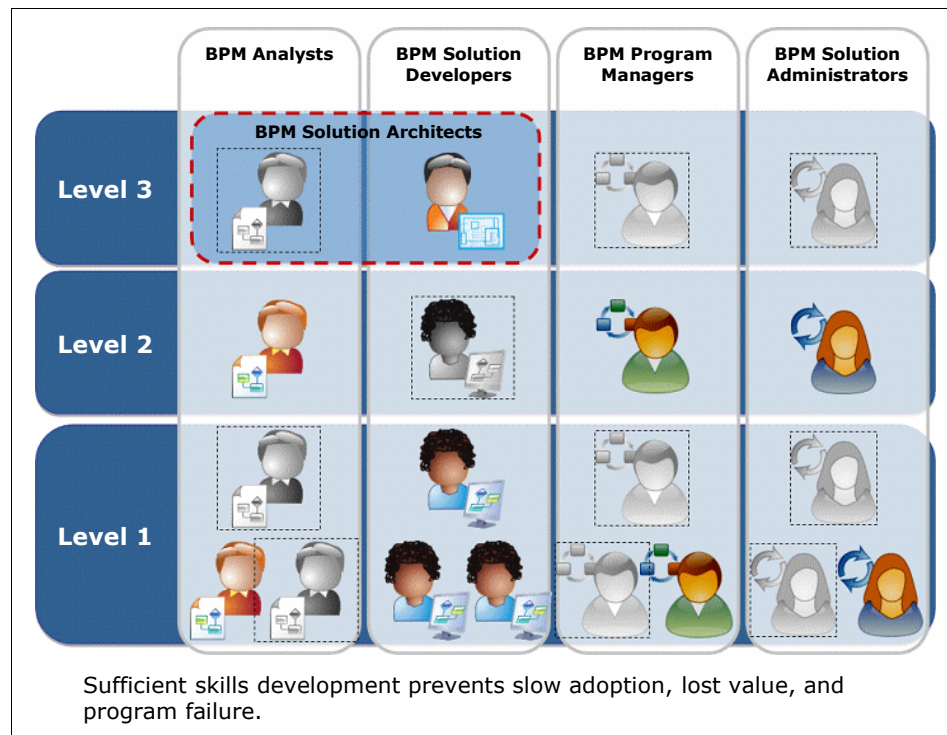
BPM Analysts

BPM Solution Developers

BPM Program Managers

BPM Solution Administrators

BPM Solution Architects

Level 3

Level 2

Level 1

Sufficient skills development prevents slow adoption, lost value, and program failure.